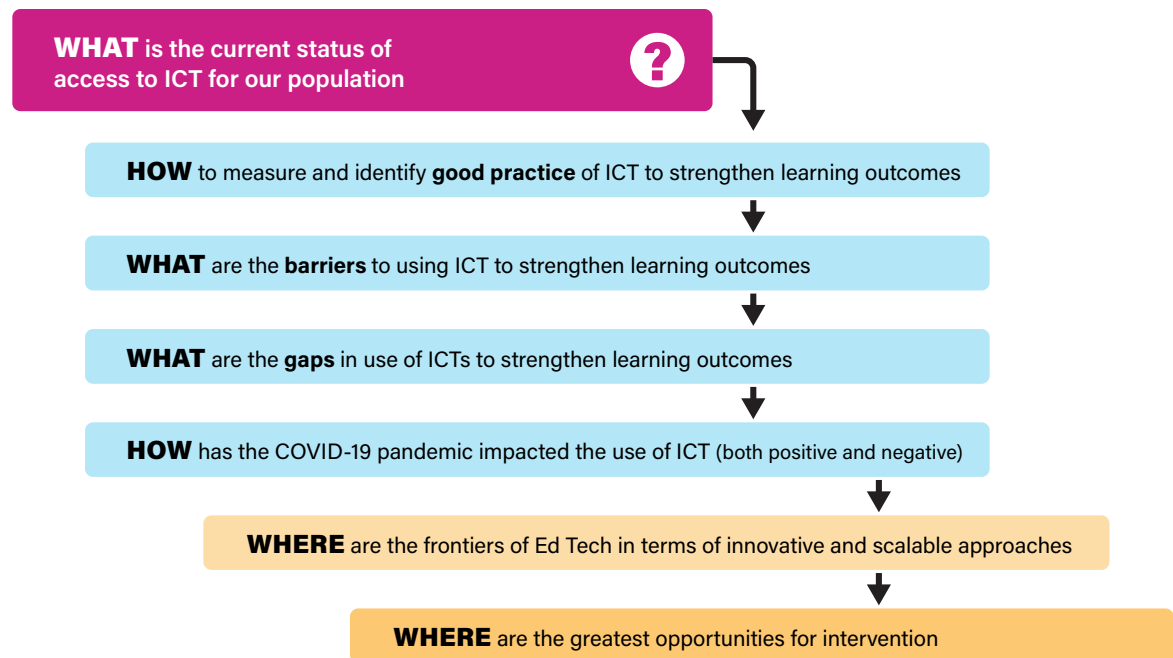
WHAT is the current status of access to ICT for our population

?

HOW to measure and identify good practice of ICT to strengthen learning outcomes

WHAT are the barriers to using ICT to strengthen learning outcomes

WHAT are the gaps in use of ICTs to strengthen learning outcomes

HOW has the COVID-19 pandemic impacted the use of ICT (both positive and negative)

WHERE are the frontiers of Ed Tech in terms of innovative and scalable approaches

WHERE are the greatest opportunities for intervention